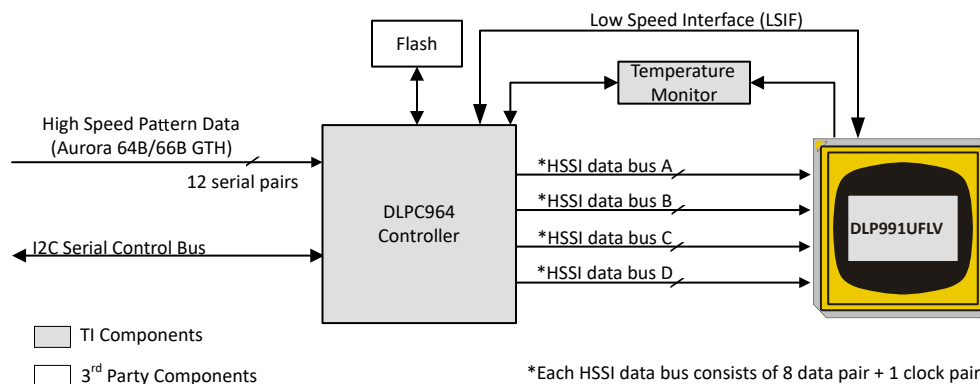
Low Speed Interface (LSIF)

Flash

Temperature Monitor

High Speed Pattern Data (Aurora 64B/66B GTH)

12 serial pairs

DLPC964 Controller

*HSSI data bus A

*HSSI data bus B

*HSSI data bus C

*HSSI data bus D

DLP991UFLV

I2C Serial Control Bus

TI Components

3$^{rd}$ Party Components

*Each HSSI data bus consists of 8 data pair + 1 clock pair